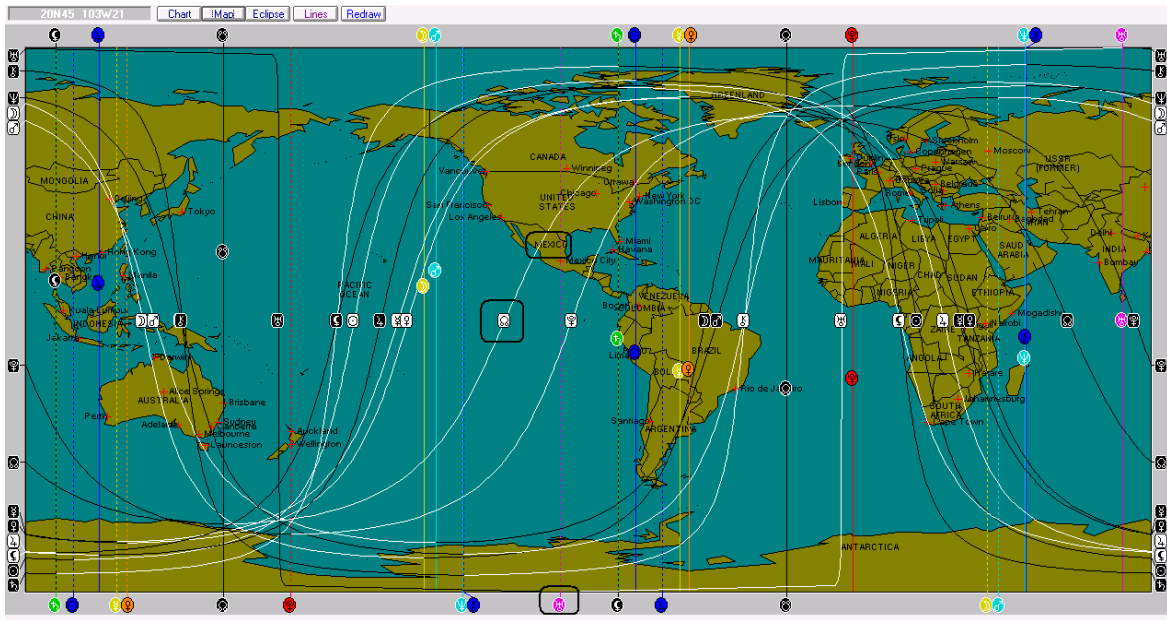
20N45 103W21

Chart

!Map

Eclipse

Lines

Redraw

MONGOLIA

CHINA

Beijing

Tokyo

Hanoi

Hong Kong

Rangoon

Bangkok

Manila

Kuala Lumpur

INDONESIA

Jakarta

Darwin

AUSTRALIA

Alice Springs

Brisbane

Perth

Adelaide

Sydney

Canberra

Melbourne

Launceston

Auckland

Wellington

PACIFIC OCEAN

Vancouver

San Francisco

Los Angeles

CANADA

Winnipeg

UNITED STATES

Chicago

Ottawa

New York

Washington DC

MEXICO

Mexico City

Miami

Havana

Bogota

VENEZUELA

COLOMBIA

Lima

BRAZIL

BOLIVIA

Rio de Janeiro

Santiago

ARGENTINA

GREENLAND

Stockholm

Copenhagen

Moscow

Warsaw

Prague

Paris

Belgrade

Rome

Athens

Lisbon

Tripoli

Beirut

Baghdad

Cairo

Tehran

USSR (FORMER)

ALGERIA

LIBYA

EGYPT

SAUDI ARABIA

MAURITANIA

MALI

NIGER

CHAD

SUDAN

NIGERIA

ETHIOPIA

Delhi

INDIA

Bombay

Mogadishu

Nairobi

ZAIRE

TANZANIA

ANGOLA

Harare

Johannesburg

SOUTH AFRICA

Cape Town

ANTARCTICA